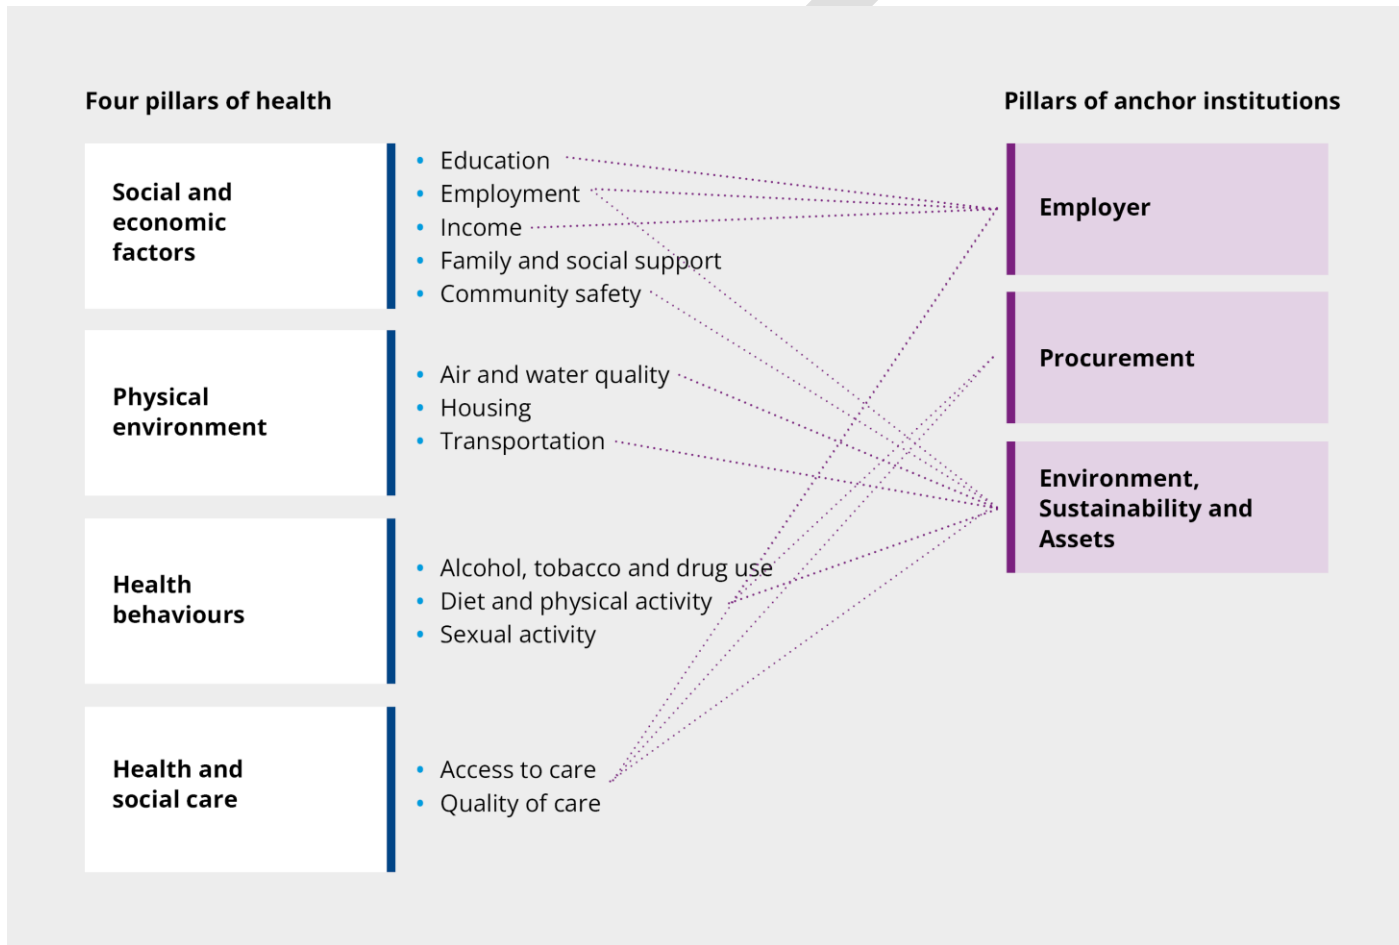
Four pillars of health

Social and economic factors

- Education
- Employment
- Income
- Family and social support
- Community safety

Physical environment

- Air and water quality
- Housing
- Transportation

Health behaviours

- Alcohol, tobacco and drug use
- Diet and physical activity
- Sexual activity

Health and social care

- Access to care
- Quality of care

Pillars of anchor institutions

Employer

Procurement

Environment, Sustainability and Assets